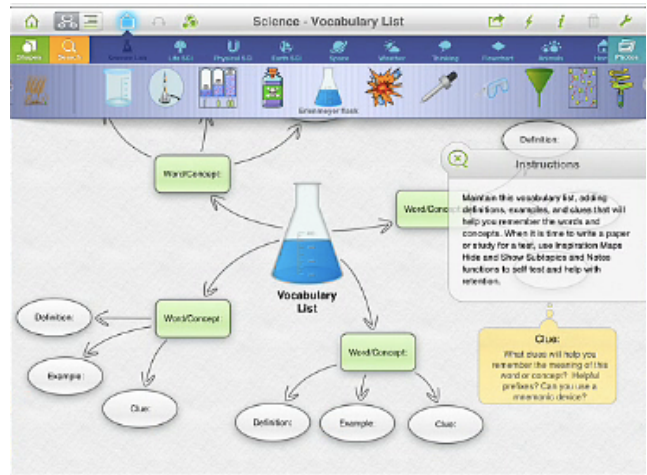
Science - Vocabulary List

Shapes
Search
Science Lab
Life S.D.
Physical S.D.
Earth S.D.
Space
Weather
Thinking
Flowchart
Animals
Photos

Erlenmeyer flask

Definition:

Word/Concept:

Instructions

Maintain this vocabulary list, adding definitions, examples, and clues that will help you remember the words and concepts. When it is time to write a paper or study for a test, use Inspiration Maps Hide and Show Subtopics and Notes functions to self test and help with retention.

Word/Concept:

Vocabulary List

Definition:

Word/Concept:

Example:

Clue:

Clue:

What clues will help you remember the meaning of this word or concept? Helpful prefixes? Can you use a mnemonic device?

Word/Concept:

Definition:

Example

Clue: